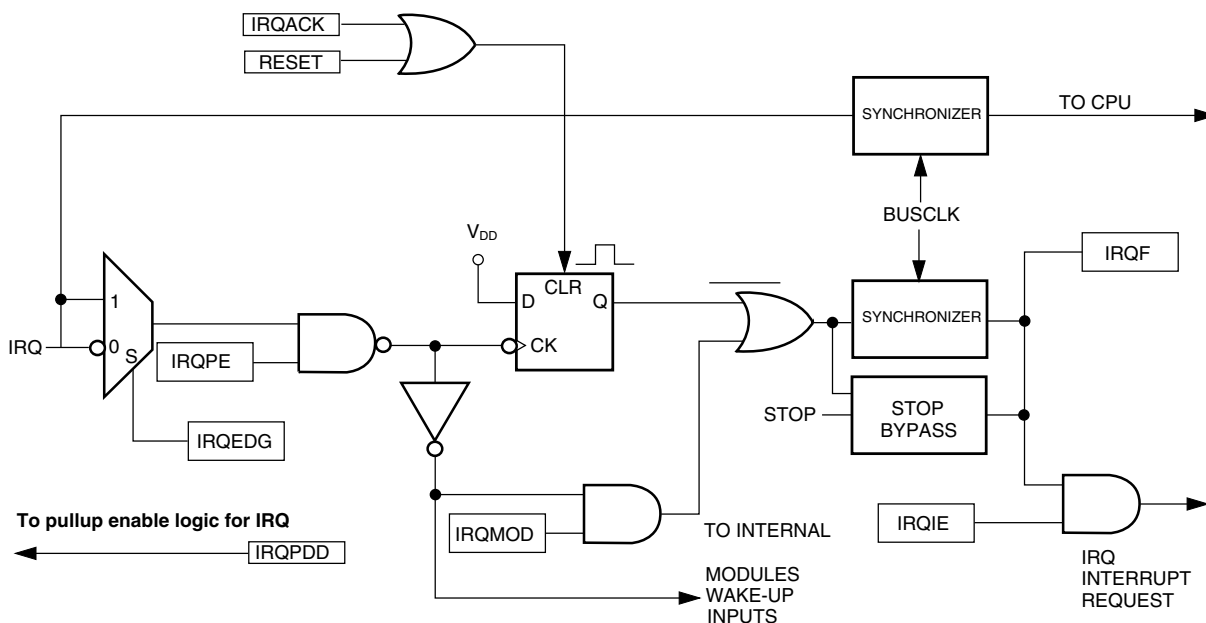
IRQACK
RESET
SYNCHRONIZER
TO CPU
BUSCLK
$V_{DD}$
CLR
D
Q
CK
IRQF
1
IRQ
0
S
IRQPE
SYNCHRONIZER
STOP
STOP BYPASS
IRQEDG
To pullup enable logic for IRQ
IRQPDD
IRQMOD
TO INTERNAL
MODULES WAKE-UP INPUTS
IRQIE
IRQ INTERRUPT REQUEST